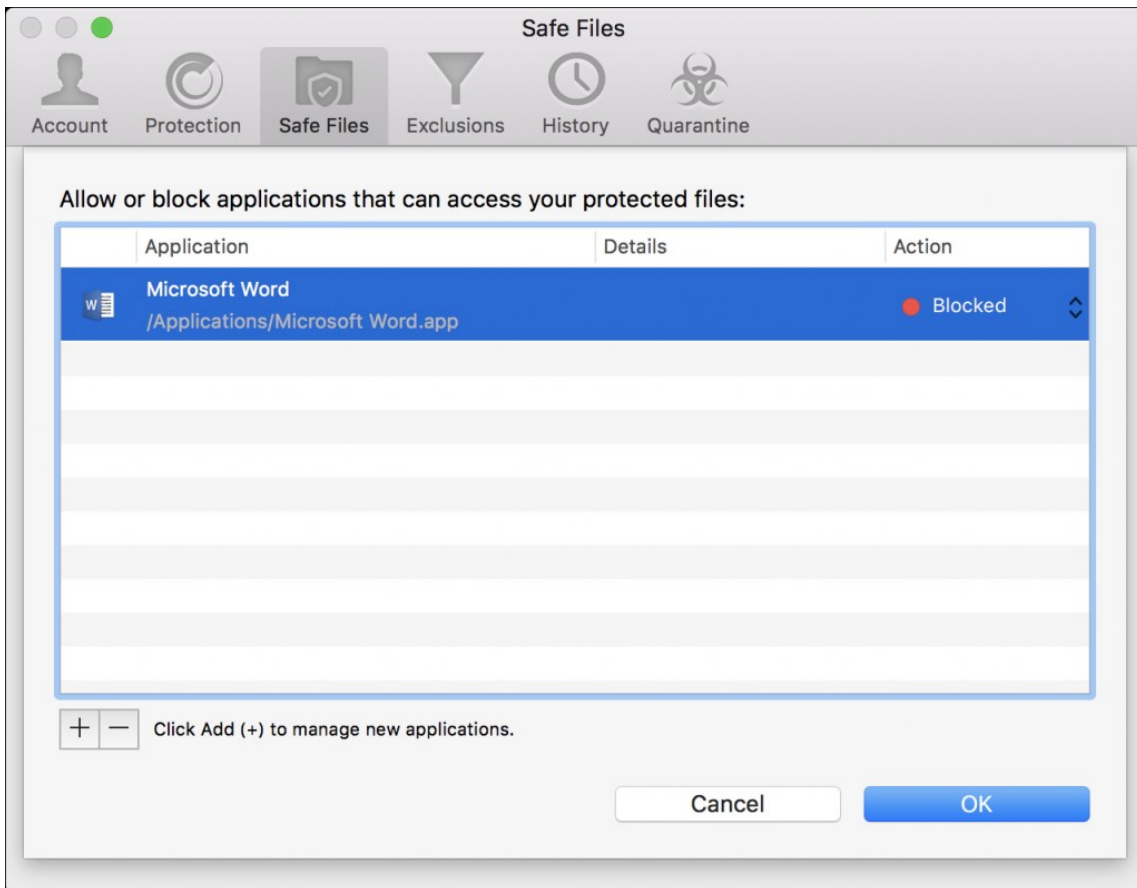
Safe Files

Account Protection Safe Files Exclusions History Quarantine

Allow or block applications that can access your protected files:

| | Application | Details | Action |
|---|---|---|---|
| W | Microsoft Word /Applications/Microsoft Word.app | | Blocked |

+ — Click Add (+) to manage new applications.

Cancel OK